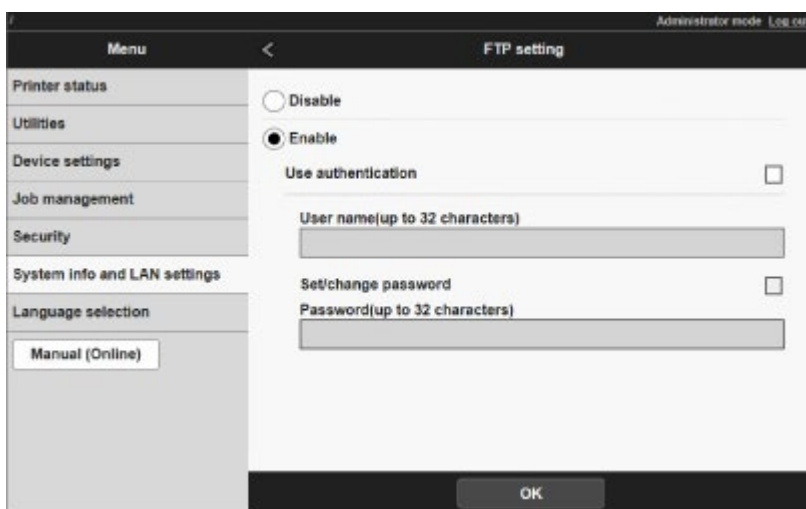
Administrator mode Log out

Menu

FTP setting

Printer status

Utilities

Device settings

Job management

Security

System info and LAN settings

Language selection

Manual (Online)

Disable

Enable

Use authentication

User name(up to 32 characters)

Set/change password

Password(up to 32 characters)

OK